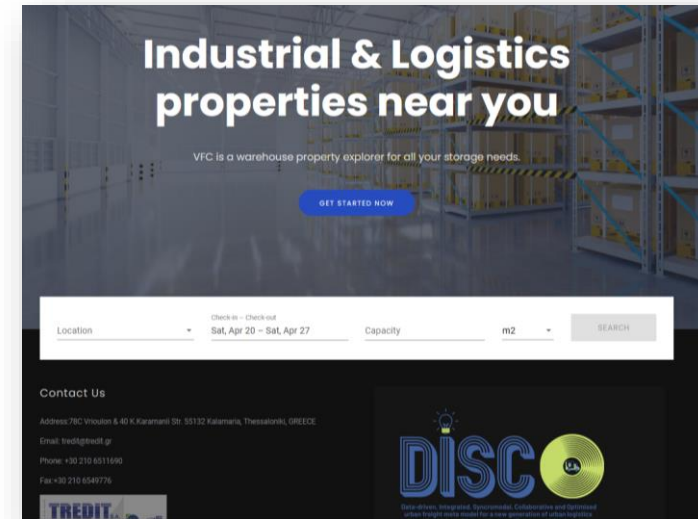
Industrial & Logistics properties near you

VFC is a warehouse property explorer for all your storage needs.

GET STARTED NOW

Location

Check-in – Check-out
Sat, Apr 20 – Sat, Apr 27

Capacity

m2

SEARCH

Contact Us

Address:78C Vrioulon & 40 K.Karamanli Str. 55132 Kalamaria, Thessaloniki, GREECE

Email: tredit@tredit.gr

Phone: +30 210 6511690

Fax:+30 210 6549776

TREDIT

DISC

Data-driven, Integrated, Syncromodal, Collaborative and Optimised urban freight meta model for a new generation of urban logistics